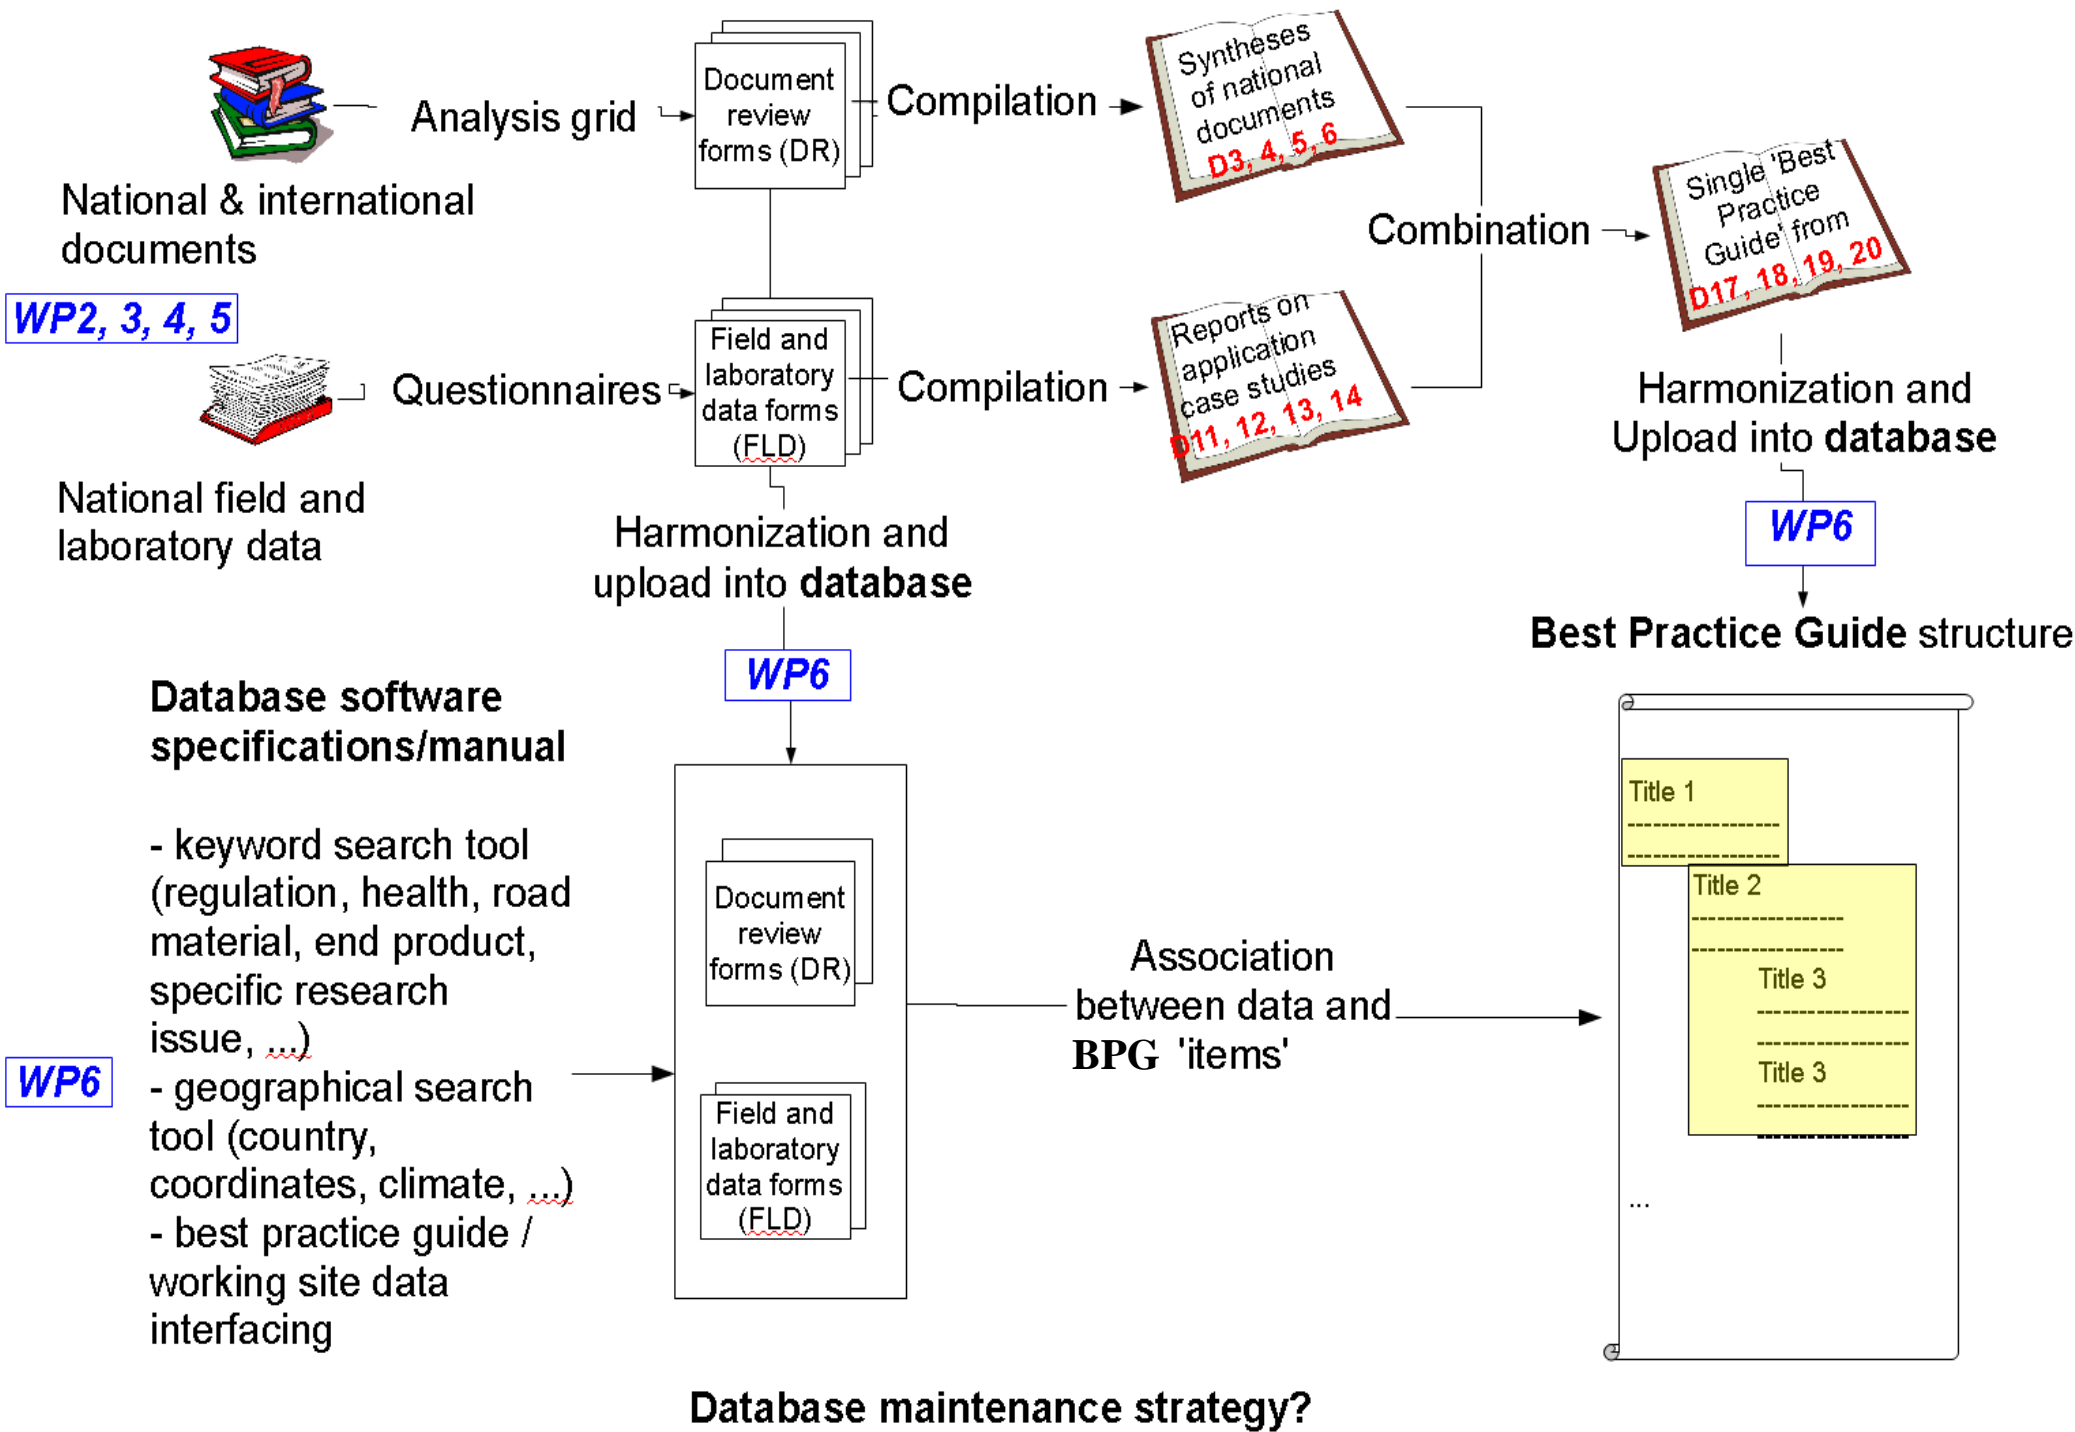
Analysis grid

Document review forms (DR)

Compilation

Syntheses of national documents D3, 4, 5, 6

National & international documents

WP2, 3, 4, 5

Combination

Single 'Best Practice Guide' from D17, 18, 19, 20

Questionnaires

Field and laboratory data forms (FLD)

Compilation

Reports on application case studies D11, 12, 13, 14

Harmonization and Upload into database

National field and laboratory data

Harmonization and upload into database

WP6

WP6

Best Practice Guide structure

Database software specifications/manual

- keyword search tool (regulation, health, road material, end product, specific research issue, ...)
- geographical search tool (country, coordinates, climate, ...)
- best practice guide / working site data interfacing

WP6

Document review forms (DR)

Field and laboratory data forms (FLD)

Association between data and BPG 'items'

Title 1
------------------
------------------

Title 2
------------------
------------------

Title 3
------------------
------------------

Title 3
------------------
------------------

...

Database maintenance strategy?